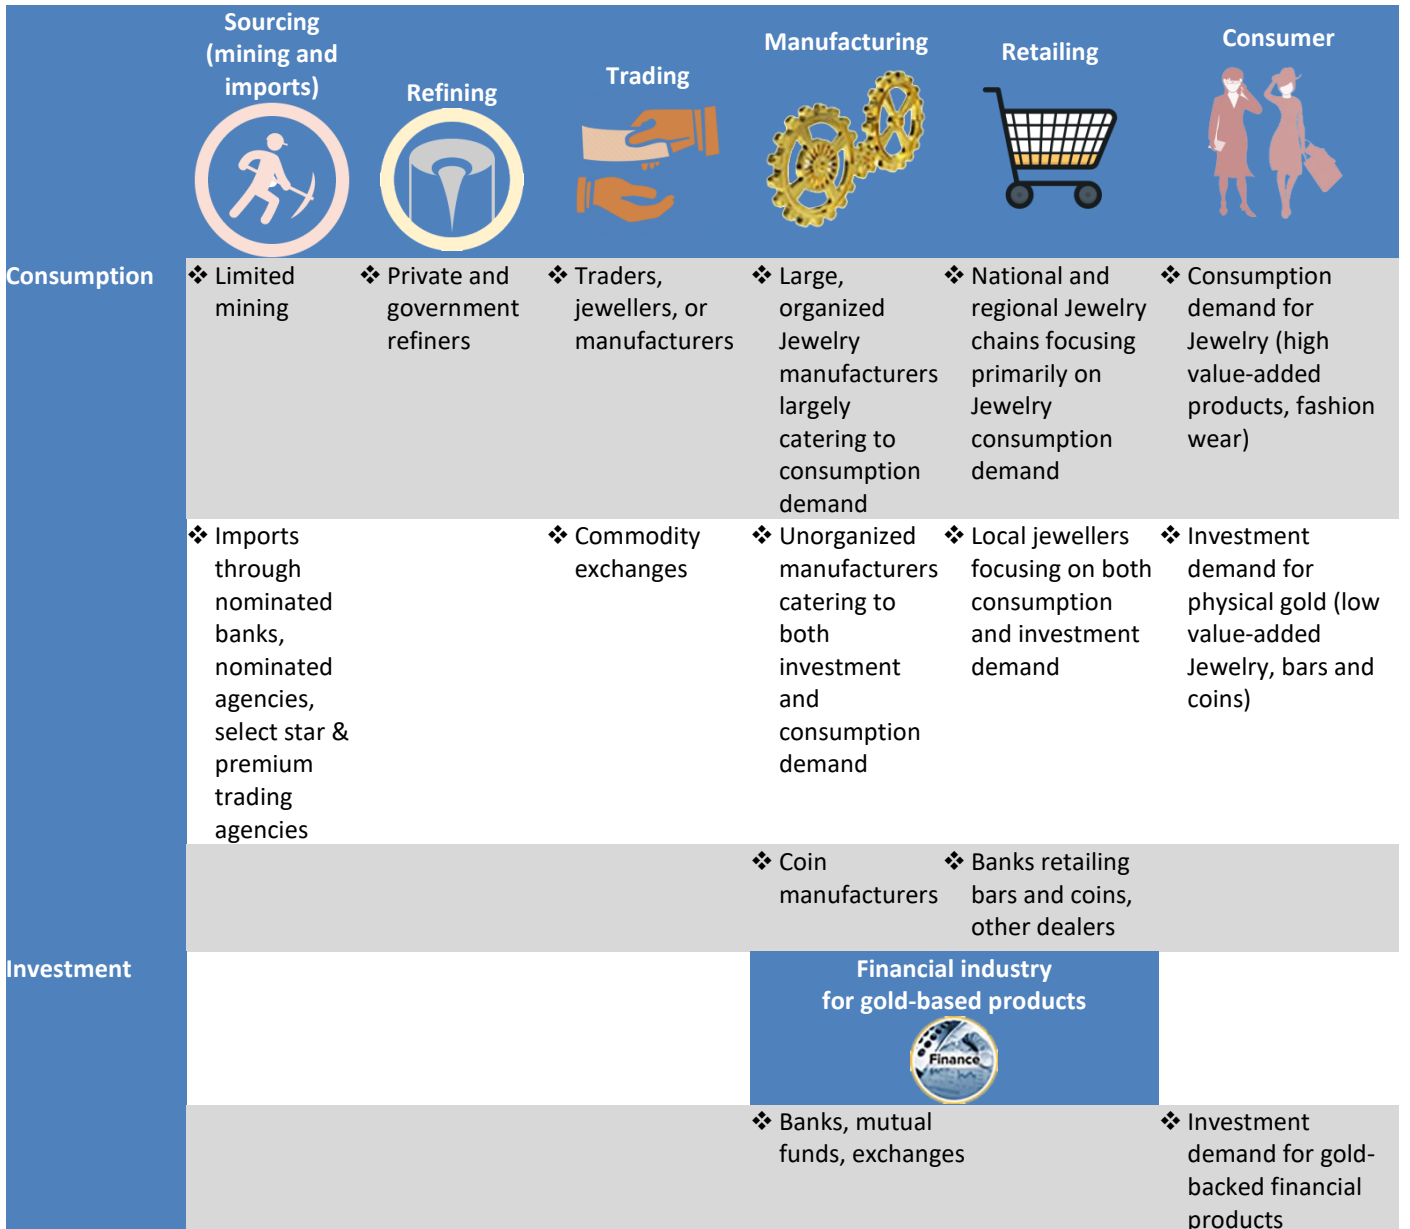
| | Sourcing (mining and imports) | Refining | Trading | Manufacturing | Retailing | Consumer |
|---|---|---|---|---|---|---|
| Consumption | ❖ Limited mining | ❖ Private and government refiners | ❖ Traders, jewellers, or manufacturers | ❖ Large, organized Jewelry manufacturers largely catering to consumption demand | ❖ National and regional Jewelry chains focusing primarily on Jewelry consumption demand | ❖ Consumption demand for Jewelry (high value-added products, fashion wear) |
| | ❖ Imports through nominated banks, nominated agencies, select star & premium trading agencies | | ❖ Commodity exchanges | ❖ Unorganized manufacturers catering to both investment and consumption demand | ❖ Local jewellers focusing on both consumption and investment demand | ❖ Investment demand for physical gold (low value-added Jewelry, bars and coins) |
| | | | | ❖ Coin manufacturers | ❖ Banks retailing bars and coins, other dealers | |
| Investment | | | | Financial industry for gold-based products | | |
| | | | | Finance | | |
| | | | | ❖ Banks, mutual funds, exchanges | | ❖ Investment demand for gold-backed financial products |